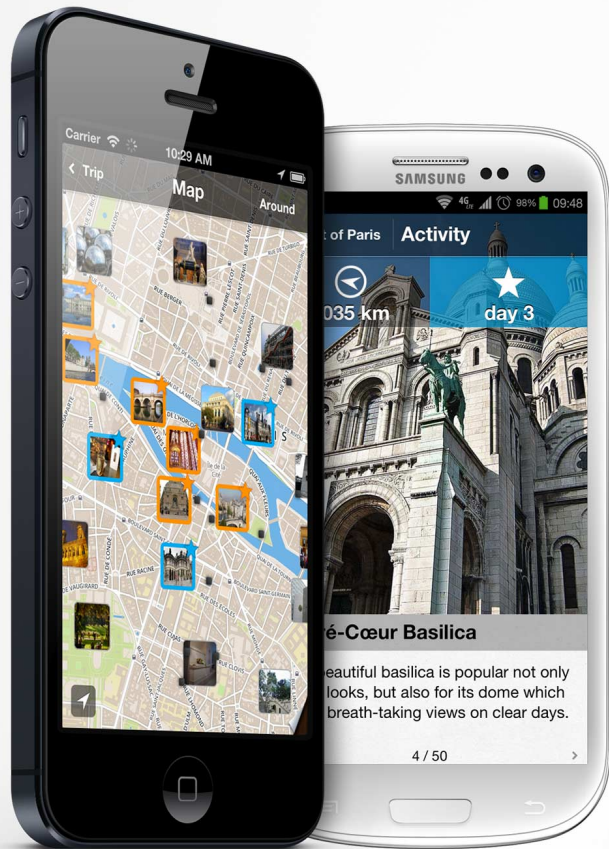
Carrier
10:29 AM
Trip
Map
Around
RUE BERGER
RUE DE RIVOLI
RUE RACINE
RUE DE CONDÉ
BOULEVARD SAINT-GERMAIN

SAMSUNG
98% 09:48
t of Paris
Activity
035 km
day 3
é-Cœur Basilica
beautiful basilica is popular not only looks, but also for its dome which breath-taking views on clear days.
4 / 50